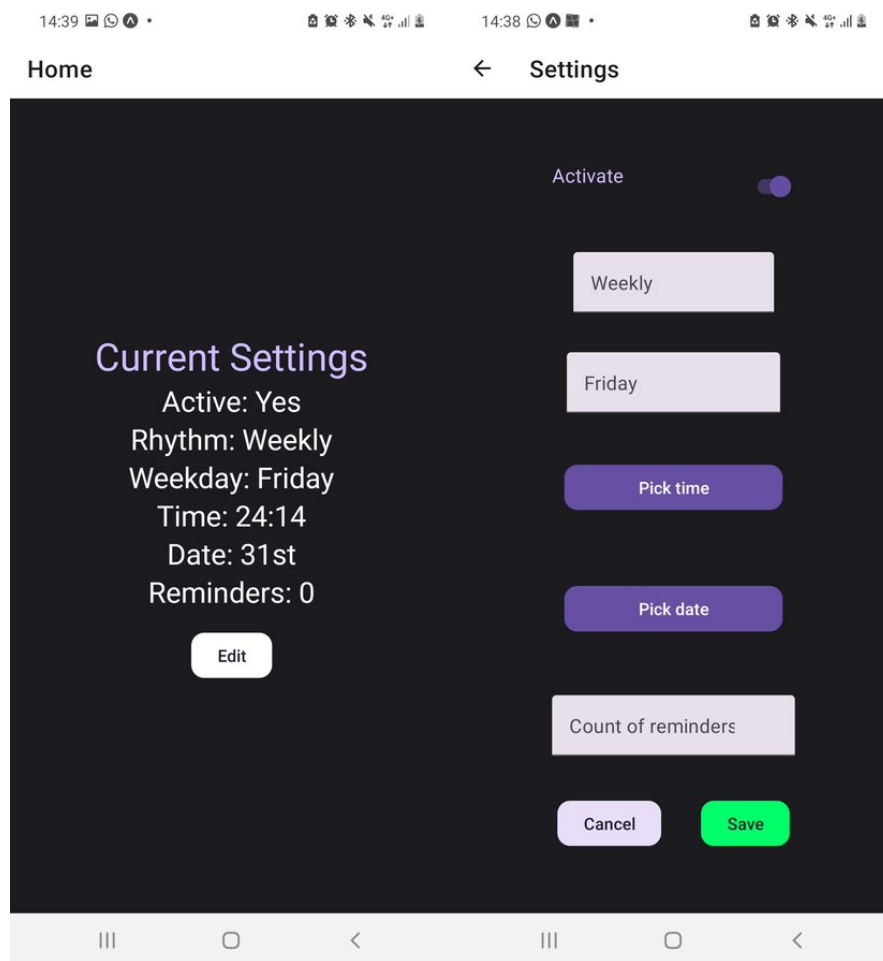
14:39

Home

Current Settings
Active: Yes
Rhythm: Weekly
Weekday: Friday
Time: 24:14
Date: 31st
Reminders: 0

Edit

14:38

Settings

Activate

Weekly

Friday

Pick time

Pick date

Count of reminders

Cancel

Save